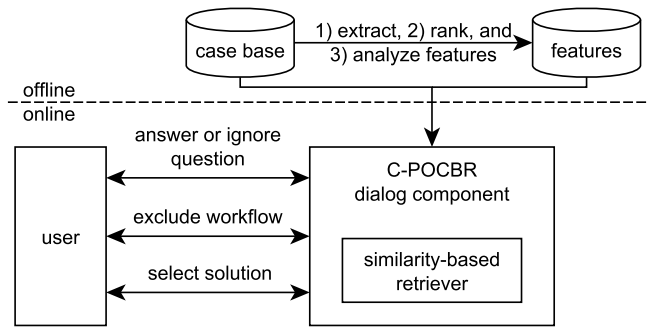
case base

1) extract, 2) rank, and 3) analyze features

features

offline

online

answer or ignore question

C-POCBR dialog component

exclude workflow

user

select solution

similarity-based retriever